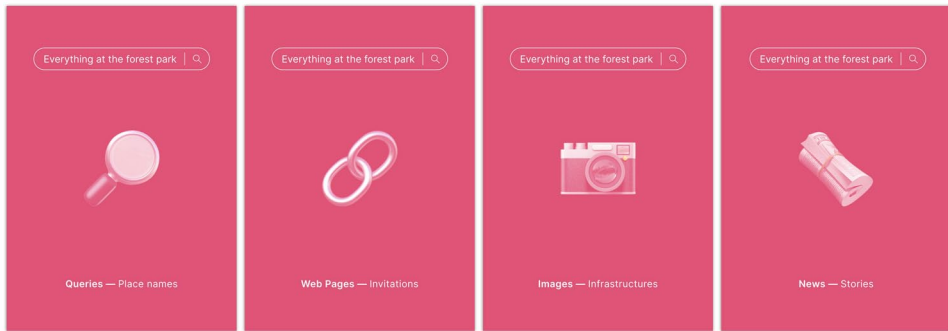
Everything at the forest park

Queries — Place names

Everything at the forest park

Web Pages — Invitations

Everything at the forest park

Images — Infrastructures

Everything at the forest park

News — Stories